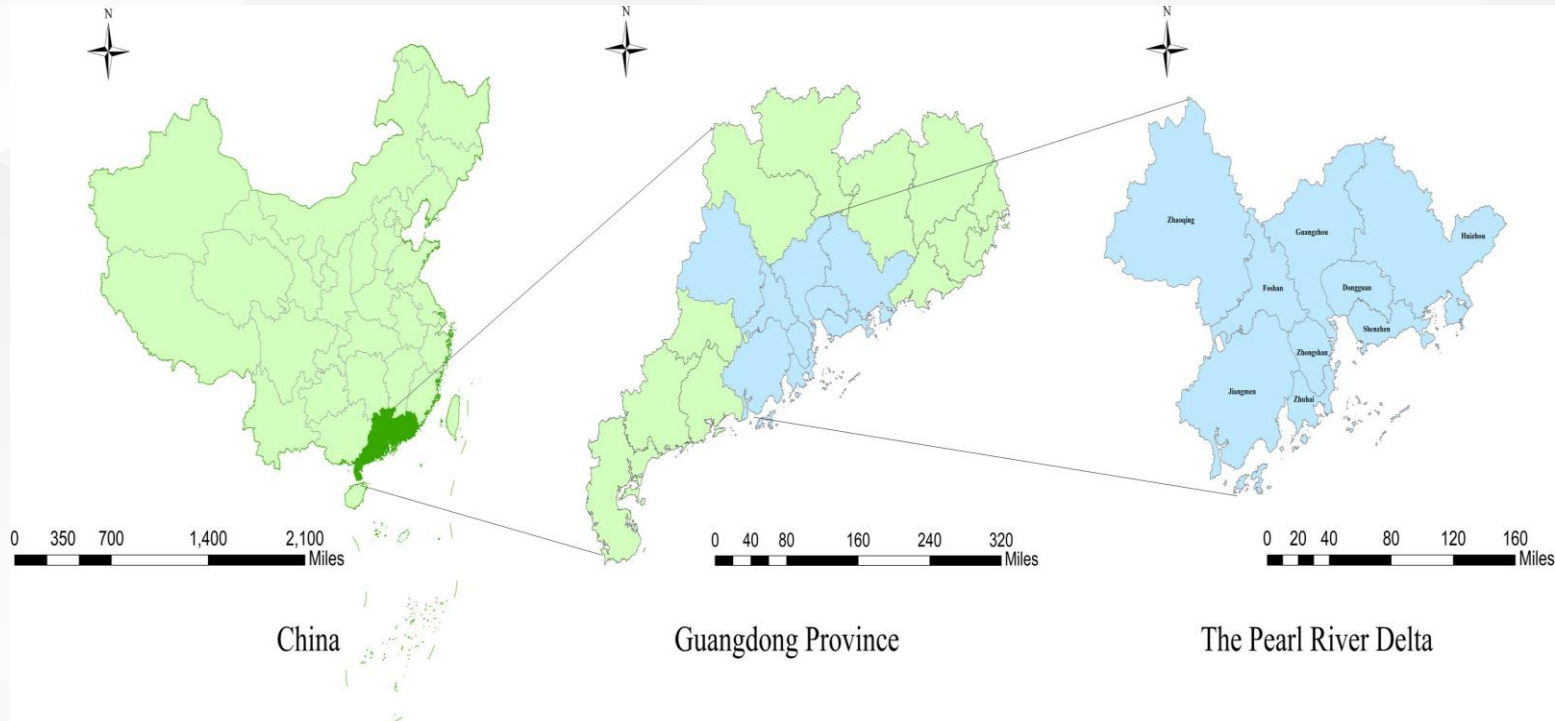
N

N

N

Zhaoqing
Guangzhou
Huizhou
Foshan
Dongguan
Shenzhen
Zhongshan
Jiangmen
Zhuhai

0 350 700 1,400 2,100
Miles

0 40 80 160 240 320
Miles

0 20 40 80 120 160
Miles

China

Guangdong Province

The Pearl River Delta